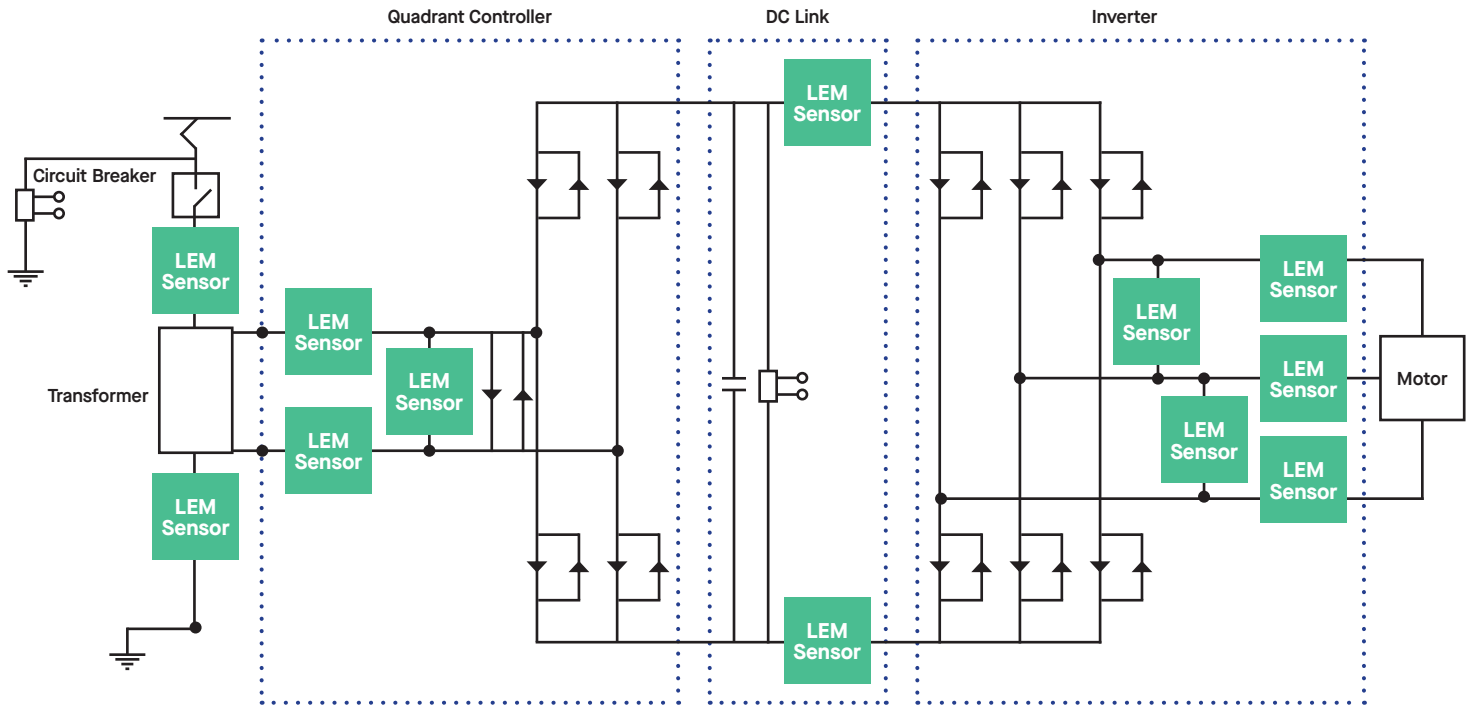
Quadrant Controller

DC Link

Inverter

Circuit Breaker

LEM Sensor

Transformer

LEM Sensor

LEM Sensor

LEM Sensor

LEM Sensor

LEM Sensor

LEM Sensor

LEM Sensor

LEM Sensor

LEM Sensor

LEM Sensor

LEM Sensor

LEM Sensor

Motor